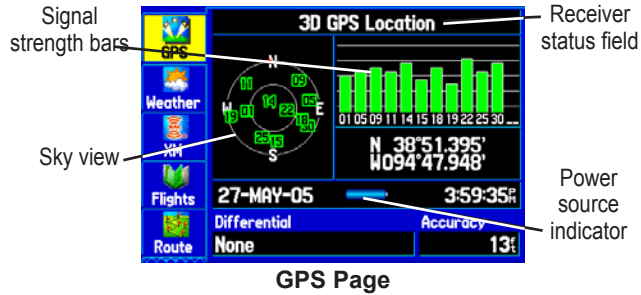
Signal strength bars

Sky view

Receiver status field

Power source indicator

GPS

Weather

XM

Flights

Route

3D GPS Location

N

W

E

S

09

11

14

22

05

01

19

18

30

25

15

01 05 09 11 14 15 18 19 22 25 30

N 38°51.395'
W094°47.948'

27-MAY-05

3:59:35$^{P}_{M}$

Differential

None

Accuracy

13$^{f}_{t}$

GPS Page